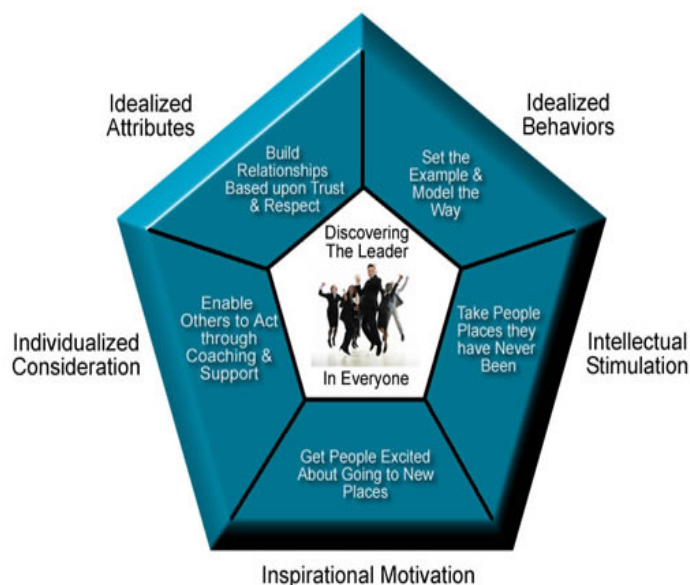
Idealized Attributes

Idealized Behaviors

Build Relationships Based upon Trust & Respect

Set the Example & Model the Way

Discovering The Leader

In Everyone

Enable Others to Act through Coaching & Support

Take People Places they have Never Been

Individualized Consideration

Intellectual Stimulation

Get People Excited About Going to New Places

Inspirational Motivation